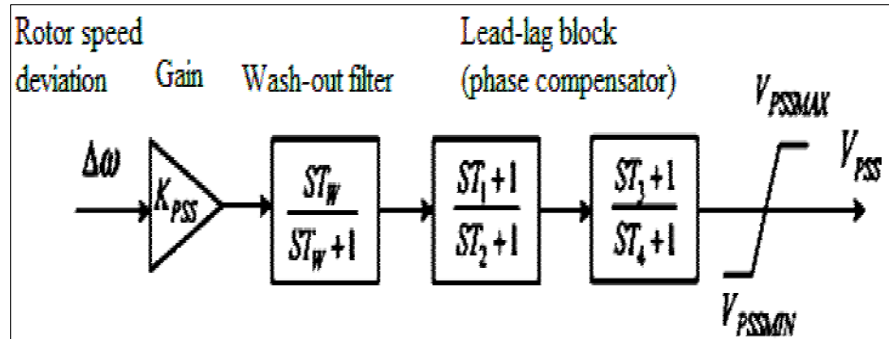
Rotor speed deviation

Gain

Wash-out filter

Lead-lag block (phase compensator)

$V_{PSSMAX}$

$\Delta\omega$

$K_{PSS}$

$\frac{ST_W}{ST_W+1}$

$\frac{ST_1+1}{ST_2+1}$

$\frac{ST_3+1}{ST_4+1}$

$V_{PSS}$

$V_{PSSMIN}$